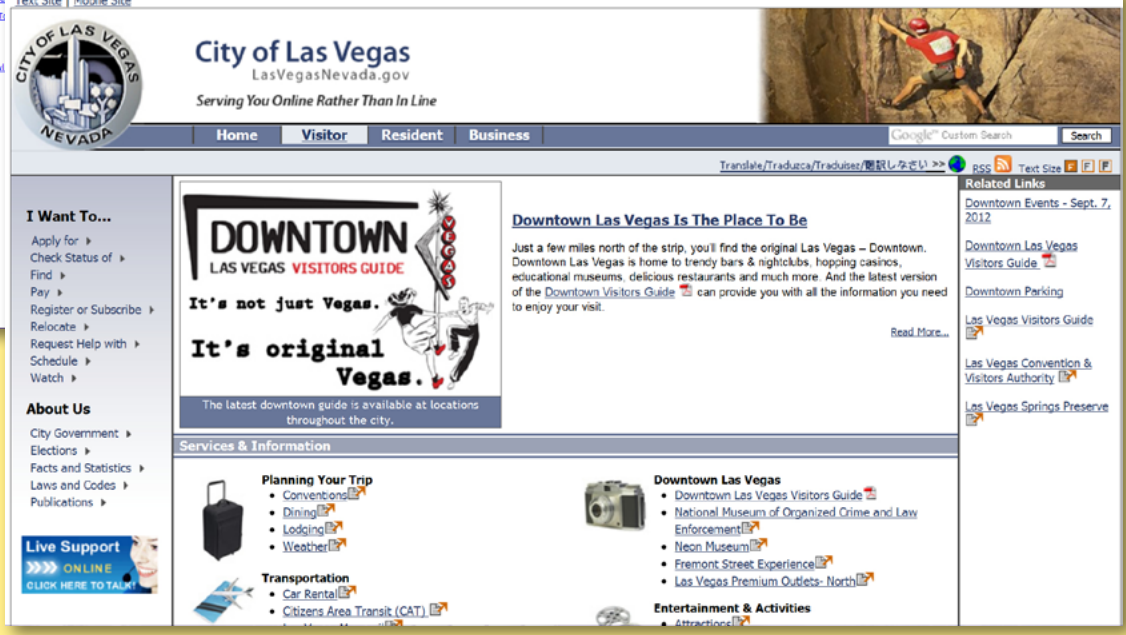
Text Site | Mobile Site

CITY OF LAS VEGAS NEVADA

City of Las Vegas
LasVegasNevada.gov
Serving You Online Rather Than In Line

Home | Visitor | Resident | Business

Google™ Custom Search | Search

Translate/Traduzca/Traduisez/翻訳しなさい >> RSS Text Size

I Want To...
Apply for
Check Status of
Find
Pay
Register or Subscribe
Relocate
Request Help with
Schedule
Watch

About Us
City Government
Elections
Facts and Statistics
Laws and Codes
Publications

Live Support ONLINE CLICK HERE TO TALK!

DOWNTOWN LAS VEGAS VISITORS GUIDE
VEGAS
It's not just Vegas.
It's original Vegas.
The latest downtown guide is available at locations throughout the city.

Downtown Las Vegas Is The Place To Be

Just a few miles north of the strip, you'll find the original Las Vegas – Downtown. Downtown Las Vegas is home to trendy bars & nightclubs, hopping casinos, educational museums, delicious restaurants and much more. And the latest version of the Downtown Visitors Guide can provide you with all the information you need to enjoy your visit.

Read More...

Services & Information

Planning Your Trip
• Conventions
• Dining
• Lodging
• Weather

Transportation
• Car Rental
• Citizens Area Transit (CAT)
• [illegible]

Downtown Las Vegas
• Downtown Las Vegas Visitors Guide
• National Museum of Organized Crime and Law Enforcement
• Neon Museum
• Fremont Street Experience
• Las Vegas Premium Outlets- North

Entertainment & Activities
• Attractions

Related Links
Downtown Events - Sept. 7, 2012
Downtown Las Vegas Visitors Guide
Downtown Parking
Las Vegas Visitors Guide
Las Vegas Convention & Visitors Authority
Las Vegas Springs Preserve